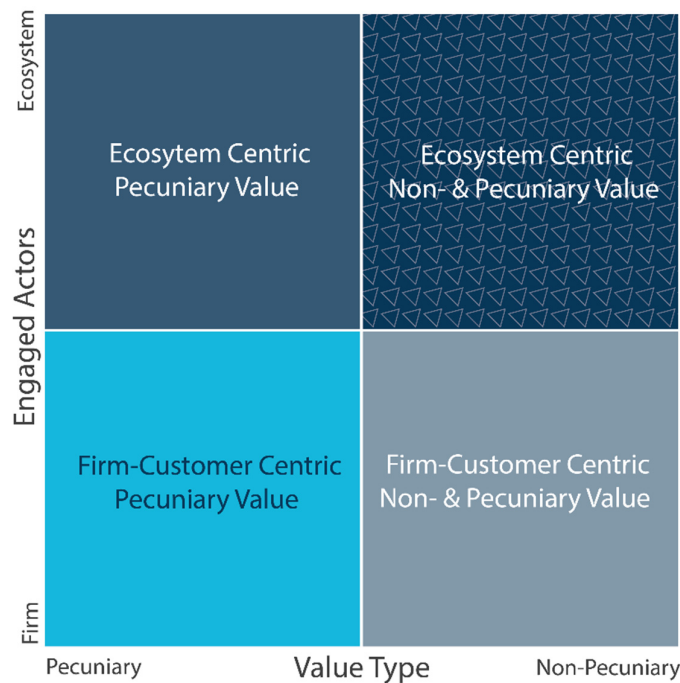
Ecosystem

Engaged Actors

Firm

Ecosytem Centric Pecuniary Value

Ecosystem Centric Non- & Pecuniary Value

Firm-Customer Centric Pecuniary Value

Firm-Customer Centric Non- & Pecuniary Value

Pecuniary

Value Type

Non-Pecuniary